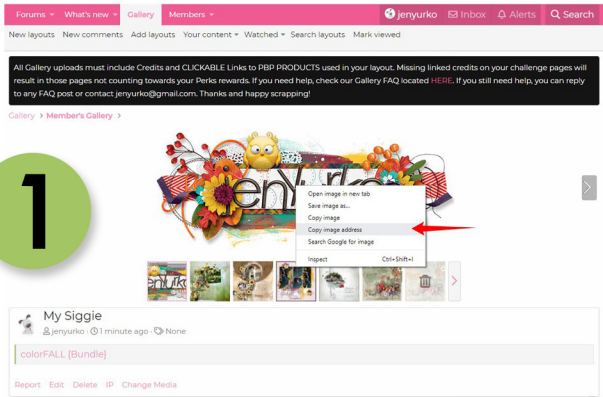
Forums What's new Gallery Members jenyurko Inbox Alerts Search

New layouts New comments Add layouts Your content Watched Search layouts Mark viewed

All Gallery uploads must include Credits and CLICKABLE Links to PBP PRODUCTS used in your layout. Missing linked credits on your challenge pages will result in those pages not counting towards your Perks rewards. If you need help, check our Gallery FAQ located HERE. If you still need help, you can reply to any FAQ post or contact jenyurko@gmail.com. Thanks and happy scrapping!

Gallery > Member's Gallery >

1

Open image in new tab
Save image as...
Copy image
Copy image address
Search Google for image
Inspect Ctrl+Shift+I

My Siggie

jenyurko · 1 minute ago · None

colorFALL (Bundle)

Report Edit Delete IP Change Media